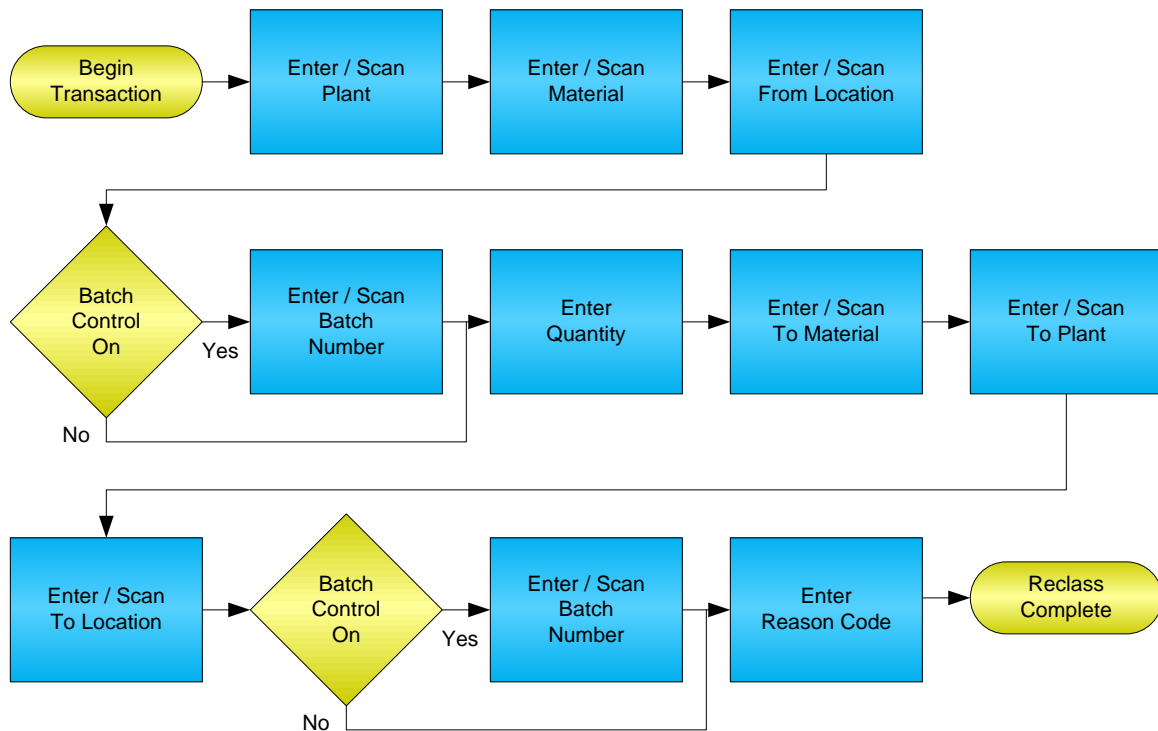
Begin Transaction

Enter / Scan Plant

Enter / Scan Material

Enter / Scan From Location

Batch Control On

Yes

No

Enter / Scan Batch Number

Enter Quantity

Enter / Scan To Material

Enter / Scan To Plant

Enter / Scan To Location

Batch Control On

Yes

No

Enter / Scan Batch Number

Enter Reason Code

Reclass Complete